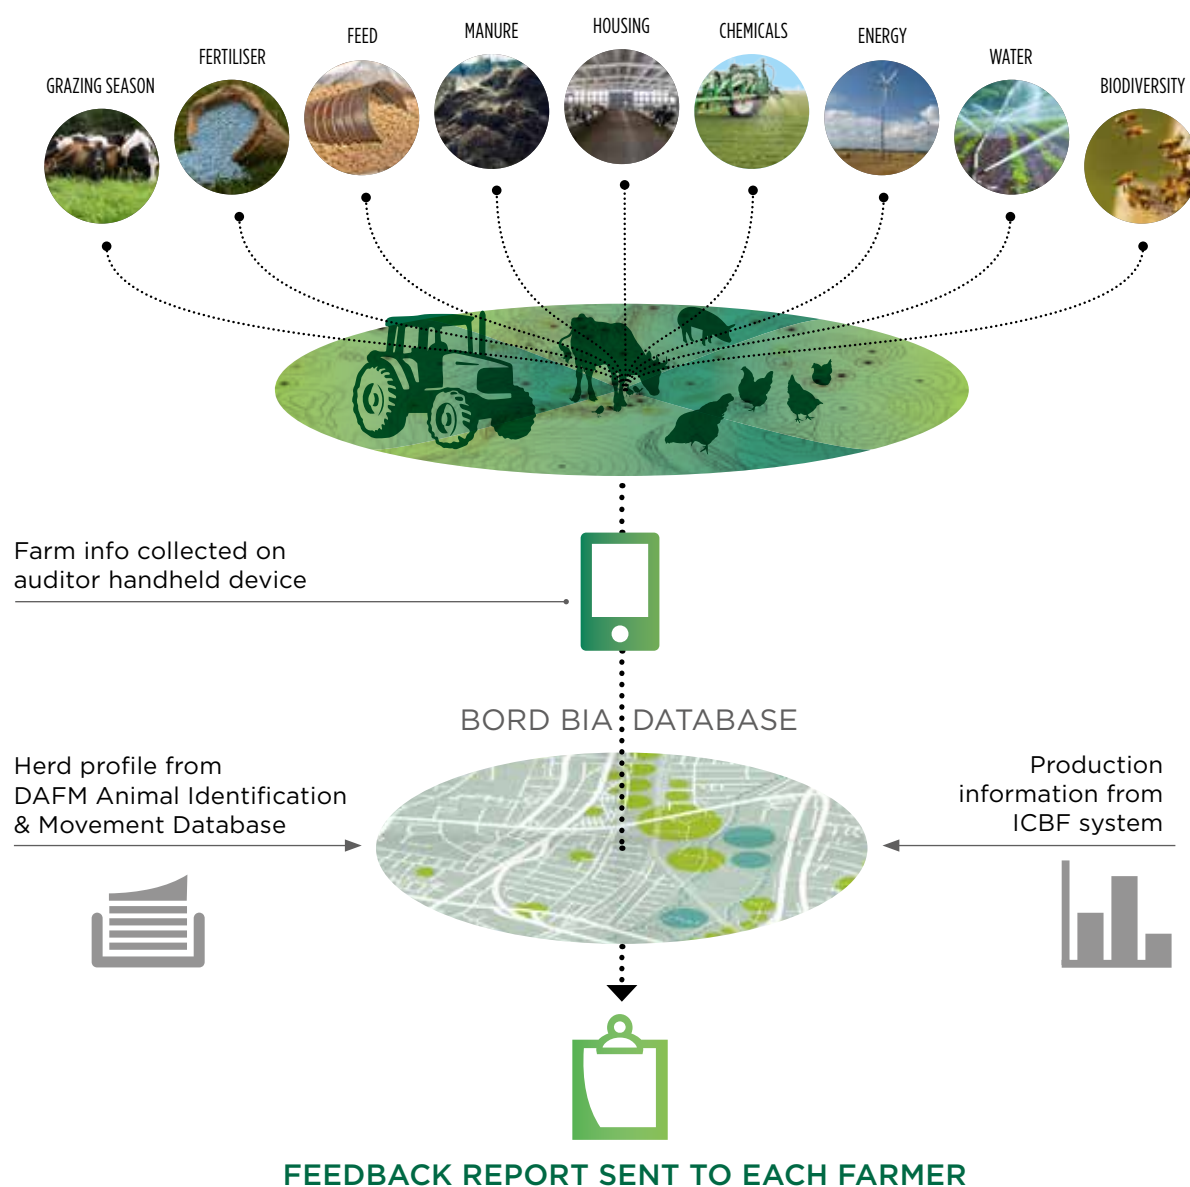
GRAZING SEASON FERTILISER FEED MANURE HOUSING CHEMICALS ENERGY WATER BIODIVERSITY

Farm info collected on auditor handheld device

BORD BIA DATABASE

Herd profile from DAFM Animal Identification & Movement Database

Production information from ICBF system

FEEDBACK REPORT SENT TO EACH FARMER